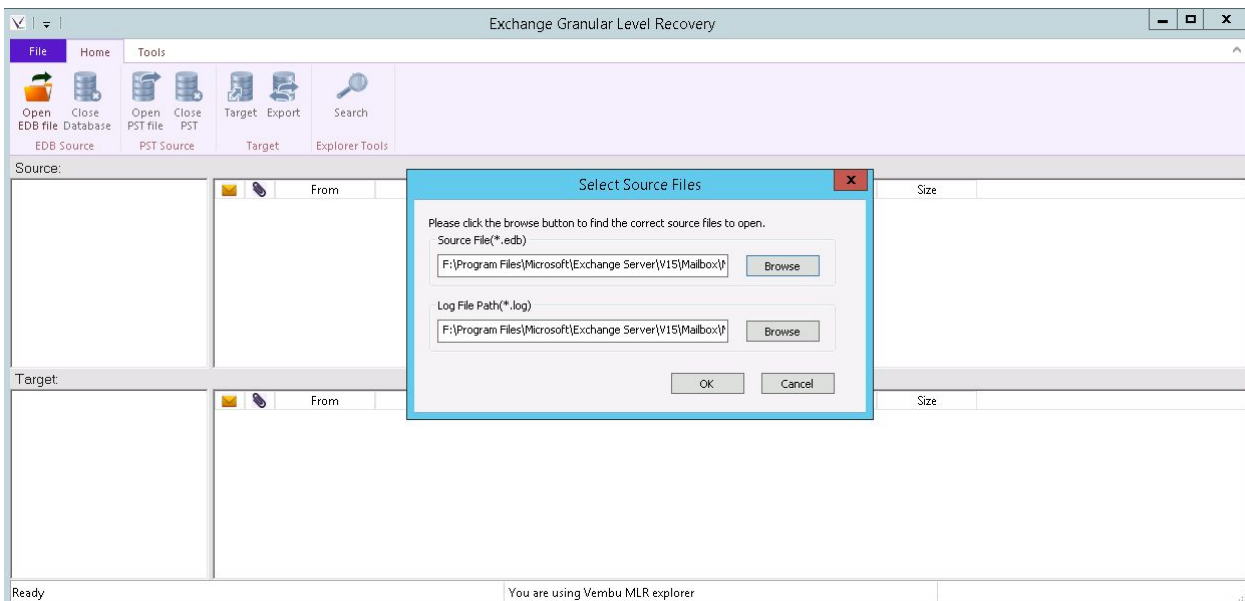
Exchange Granular Level Recovery

File Home Tools

Open EDB file Close Database
EDB Source

Open PST file Close PST
PST Source

Target Export
Target

Search
Explorer Tools

Source:

From

Size

Select Source Files

Please click the browse button to find the correct source files to open.

Source File(*.edb)

F:\Program Files\Microsoft\Exchange Server\V15\Mailbox\M

Browse

Log File Path(*.log)

F:\Program Files\Microsoft\Exchange Server\V15\Mailbox\M

Browse

OK Cancel

Target:

From

Size

Ready

You are using Vembu MLR explorer